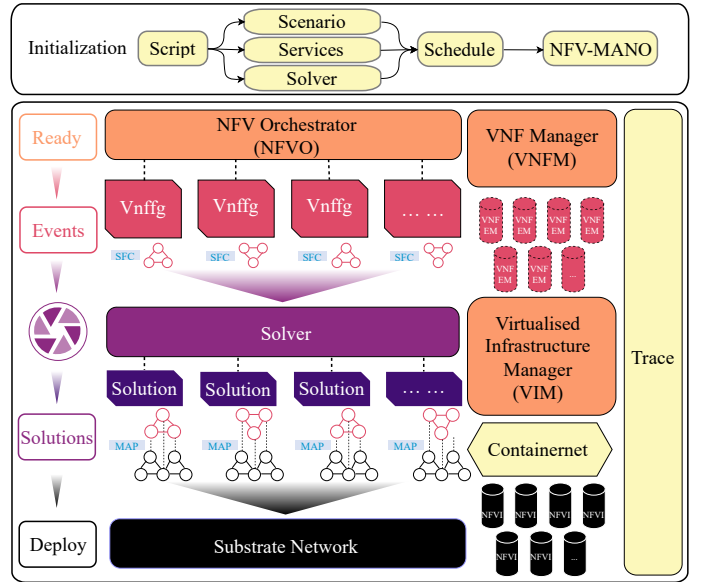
Initialization

Script

Scenario

Services

Solver

Schedule

NFV-MANO

Ready

Events

Solutions

Deploy

NFV Orchestrator (NFVO)

Vnffg

Vnffg

Vnffg

… …

SFC

SFC

SFC

SFC

Solver

Solution

Solution

Solution

… …

MAP

MAP

MAP

MAP

Substrate Network

VNF Manager (VNFM)

VNF EM

VNF EM

VNF EM

VNF EM

VNF EM

VNF EM

...

Virtualised Infrastructure Manager (VIM)

Containernet

NFVI

NFVI

NFVI

NFVI

NFVI

NFVI

...

Trace